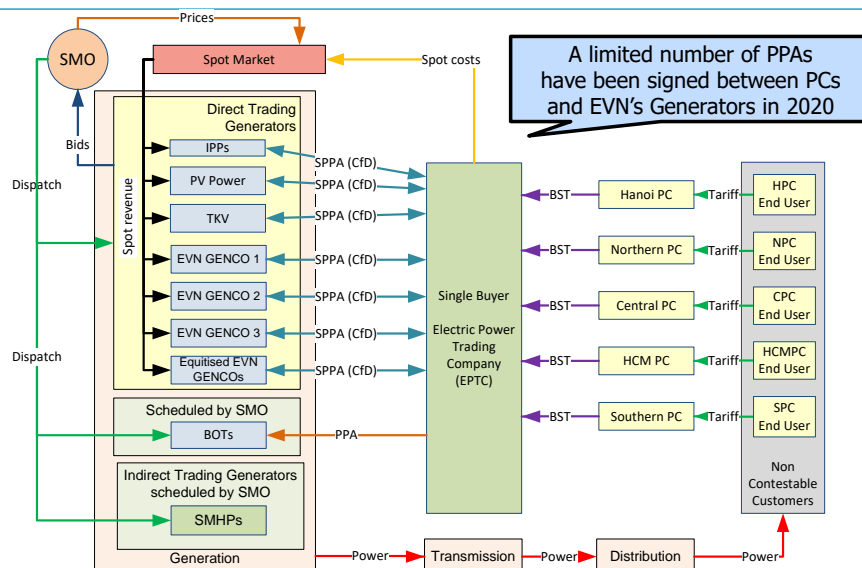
Prices

SMO

Spot Market

Spot costs

A limited number of PPAs have been signed between PCs and EVN's Generators in 2020

Bids

Dispatch

Spot revenue

Direct Trading Generators

IPPs

PV Power

TKV

EVN GENCO 1

EVN GENCO 2

EVN GENCO 3

Equitised EVN GENCOs

SPPA (CfD)

SPPA (CfD)

SPPA (CfD)

SPPA (CfD)

SPPA (CfD)

SPPA (CfD)

SPPA (CfD)

Single Buyer

Electric Power Trading Company (EPTC)

BST

BST

BST

BST

BST

Hanoi PC

Northern PC

Central PC

HCM PC

Southern PC

Tariff

Tariff

Tariff

Tariff

Tariff

HPC End User

NPC End User

CPC End User

HCMPC End User

SPC End User

Non Contestable Customers

Dispatch

Scheduled by SMO

BOTs

PPA

Indirect Trading Generators scheduled by SMO

SMHPs

Generation

Power

Transmission

Power

Distribution

Power